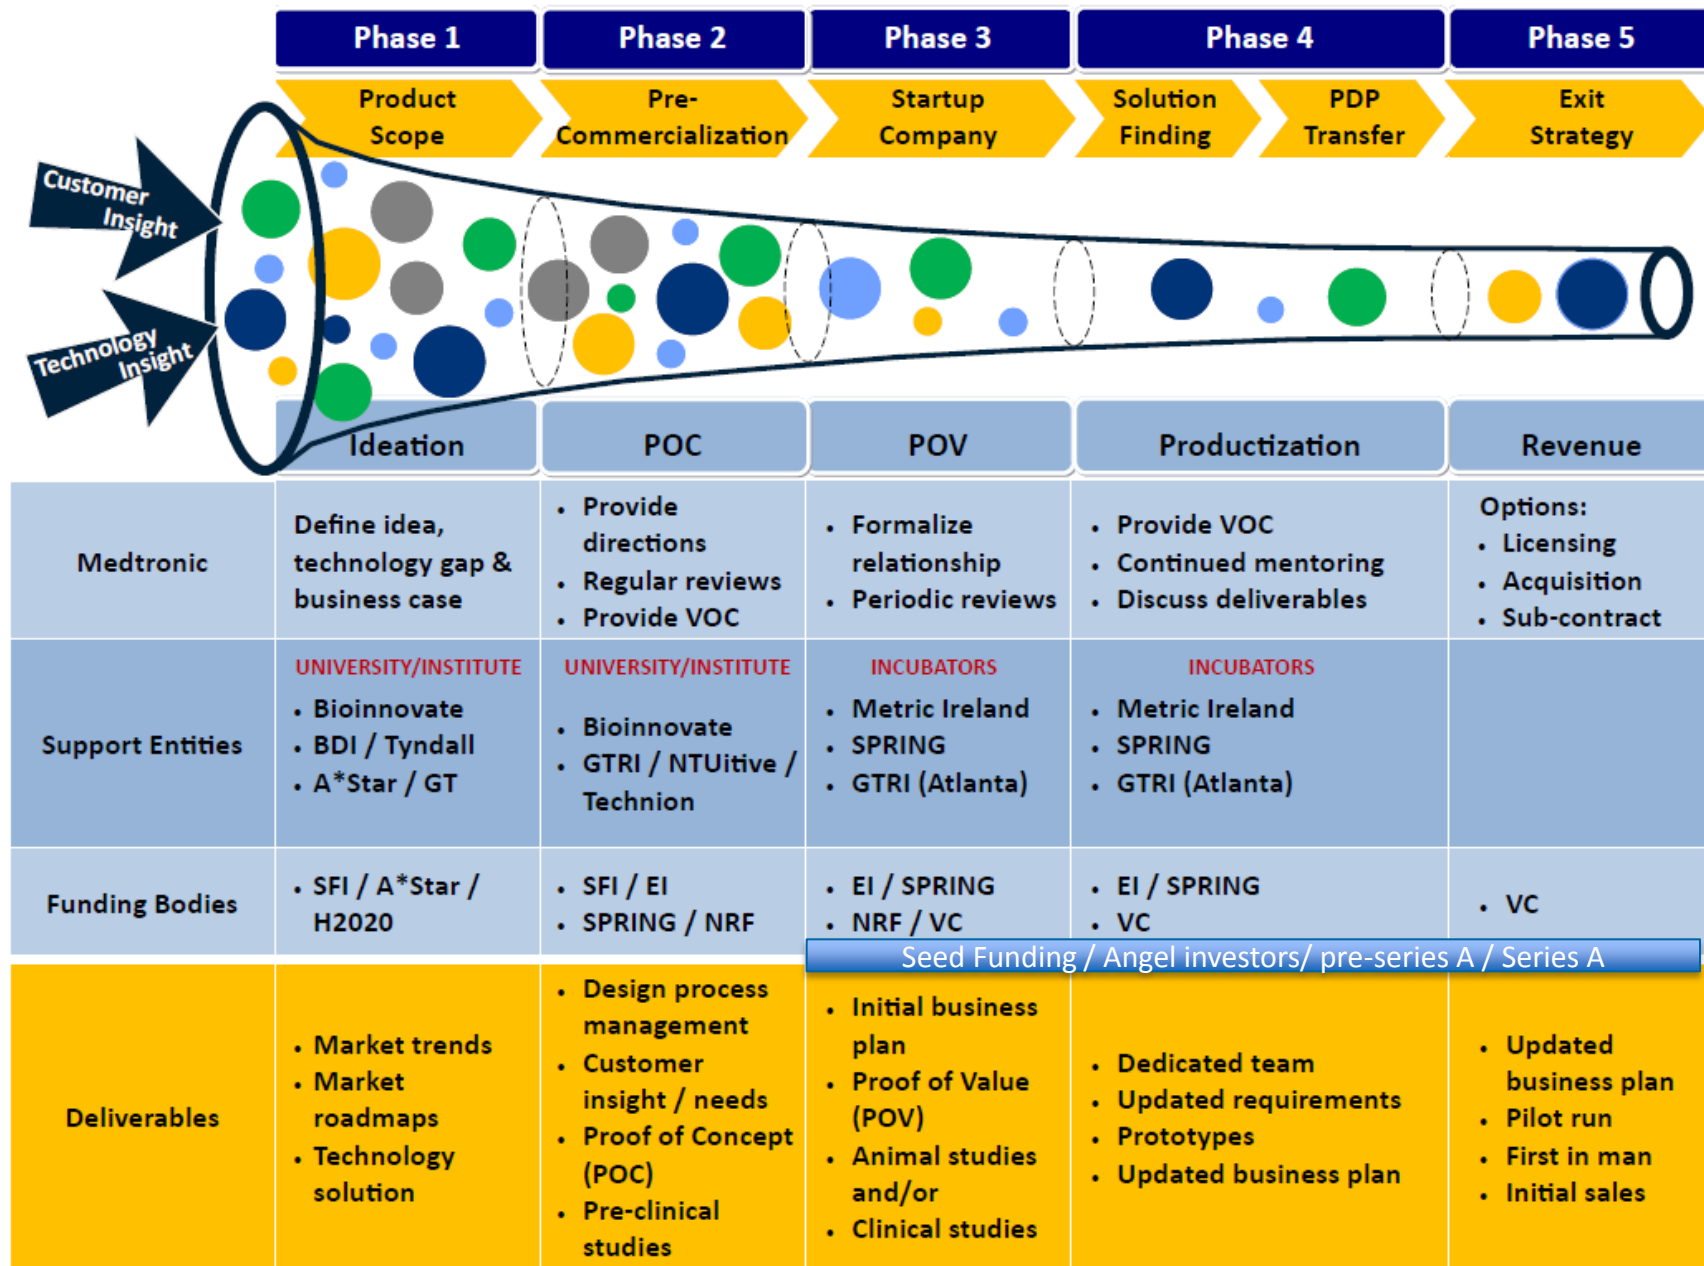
Phase 1 | Phase 2 | Phase 3 | Phase 4 | Phase 5

Product Scope | Pre-Commercialization | Startup Company | Solution Finding | PDP Transfer | Exit Strategy

Customer Insight

Technology Insight

| | Ideation | POC | POV | Productization | Revenue |
|---|---|---|---|---|---|
| Medtronic | Define idea, technology gap & business case | • Provide directions • Regular reviews • Provide VOC | • Formalize relationship • Periodic reviews | • Provide VOC • Continued mentoring • Discuss deliverables | Options: • Licensing • Acquisition • Sub-contract |
| Support Entities | UNIVERSITY/INSTITUTE • Bioinnovate • BDI / Tyndall • A*Star / GT | UNIVERSITY/INSTITUTE • Bioinnovate • GTRI / NTUitive / Technion | INCUBATORS • Metric Ireland • SPRING • GTRI (Atlanta) | INCUBATORS • Metric Ireland • SPRING • GTRI (Atlanta) | |
| Funding Bodies | • SFI / A*Star / H2020 | • SFI / EI • SPRING / NRF | • EI / SPRING • NRF / VC | • EI / SPRING • VC | • VC |
| Deliverables | • Market trends • Market roadmaps • Technology solution | • Design process management • Customer insight / needs • Proof of Concept (POC) • Pre-clinical studies | • Initial business plan • Proof of Value (POV) • Animal studies and/or • Clinical studies | • Dedicated team • Updated requirements • Prototypes • Updated business plan | • Updated business plan • Pilot run • First in man • Initial sales |

Seed Funding / Angel investors/ pre-series A / Series A